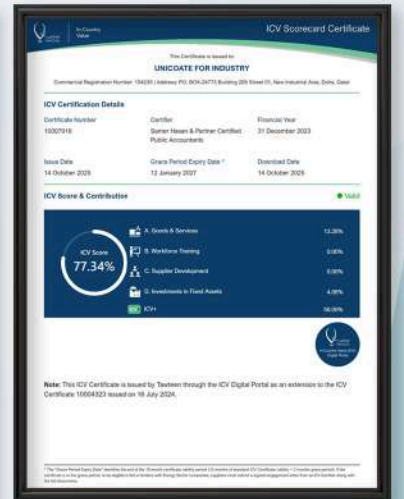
In-Country Value

ICV Scorecard Certificate

This Certificate is issued to

UNICOATE FOR INDUSTRY

Commercial Registration Number: 154230 | Address: PO. BOX 24770 Building 205 Street 01, New Industrial Area, Doha, Qatar

ICV Certification Details

Certificate Number
10007918

Certifier
Samer Nasan & Partner Certified Public Accountants

Financial Year
31 December 2023

Issue Date
14 October 2025

Grace Period Expiry Date *
12 January 2027

Download Date
14 October 2025

ICV Score & Contribution

Valid

ICV Score
77.34%

A. Goods & Services 13.26%

B. Workforce Training 0.00%

C. Supplier Development 0.00%

D. Investments in Fixed Assets 4.08%

ICV ICV+ 56.00%

Note: This ICV Certificate is issued by Tawteen through the ICV Digital Portal as an extension to the ICV Certificate 10004323 issued on 18 July 2024.

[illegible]